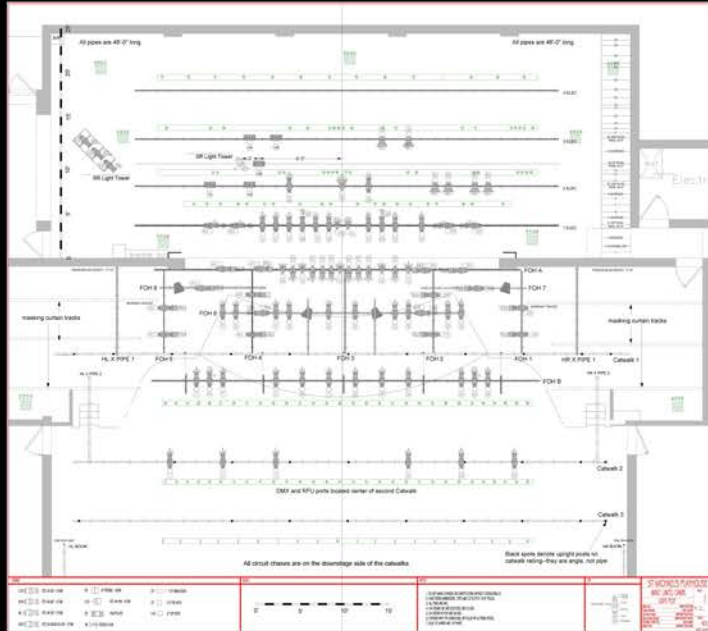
All pipes are 46'-0" long.

All pipes are 46'-0" long.

SR Light Tower

SR Light Tower

Electr

FOH A

FOH 8

FOH 7

FOH 6

masking curtain tracks

masking curtain tracks

HL X PIPE 1

FOH 5

FOH 4

FOH 3

FOH 2

FOH 1

HR X PIPE 1

Catwalk 1

FOH B

Catwalk 2

DMX and RFU ports located center of second Catwalk

Catwalk 3

All circuit chases are on the downstage side of the catwalks

Black spots denote upright posts on catwalk railing - they are angle, not pipe

0'

5'

10'

15'

ST. MICHAEL'S PLAYHOUSE

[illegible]